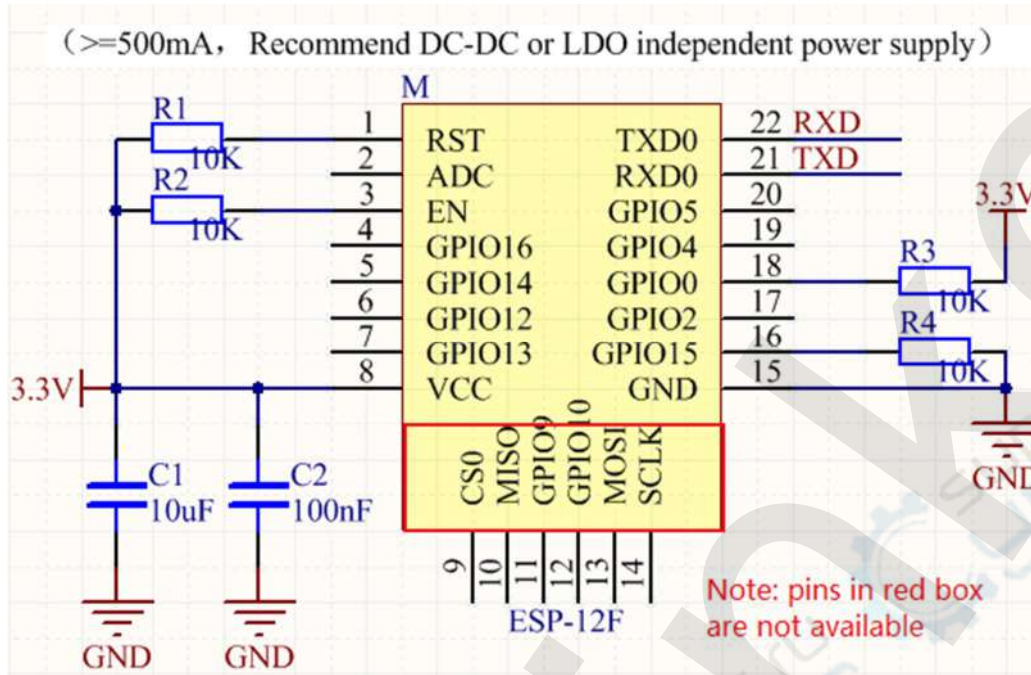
(>=500mA, Recommend DC-DC or LDO independent power supply)

M

R1
10K
R2
10K

1 RST
2 ADC
3 EN
4 GPIO16
5 GPIO14
6 GPIO12
7 GPIO13
8 VCC

TXD0 22 RXD
RXD0 21 TXD
GPIO5 20
GPIO4 19
GPIO0 18
GPIO2 17
GPIO15 16
GND 15

3.3V
R3
10K
R4
10K
GND

3.3V

CS0
MISO
GPIO9
GPIO10
MOSI
SCLK

9 10 11 12 13 14
ESP-12F

C1
10uF
C2
100nF
GND
GND

Note: pins in red box are not available